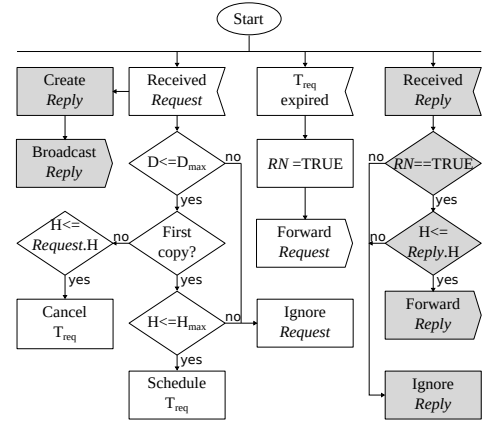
Start

Create *Reply*

Broadcast *Reply*

Received *Request*

$D<=D_{max}$

no

yes

First copy?

no

yes

$H<=$ *Request*.H

yes

Cancel $T_{req}$

$H<=H_{max}$

no

yes

Schedule $T_{req}$

$T_{req}$ expired

*RN* =TRUE

Forward *Request*

Ignore *Request*

Received *Reply*

no

*RN*==TRUE

yes

no

$H<=$ *Reply*.H

yes

Forward *Reply*

Ignore *Reply*